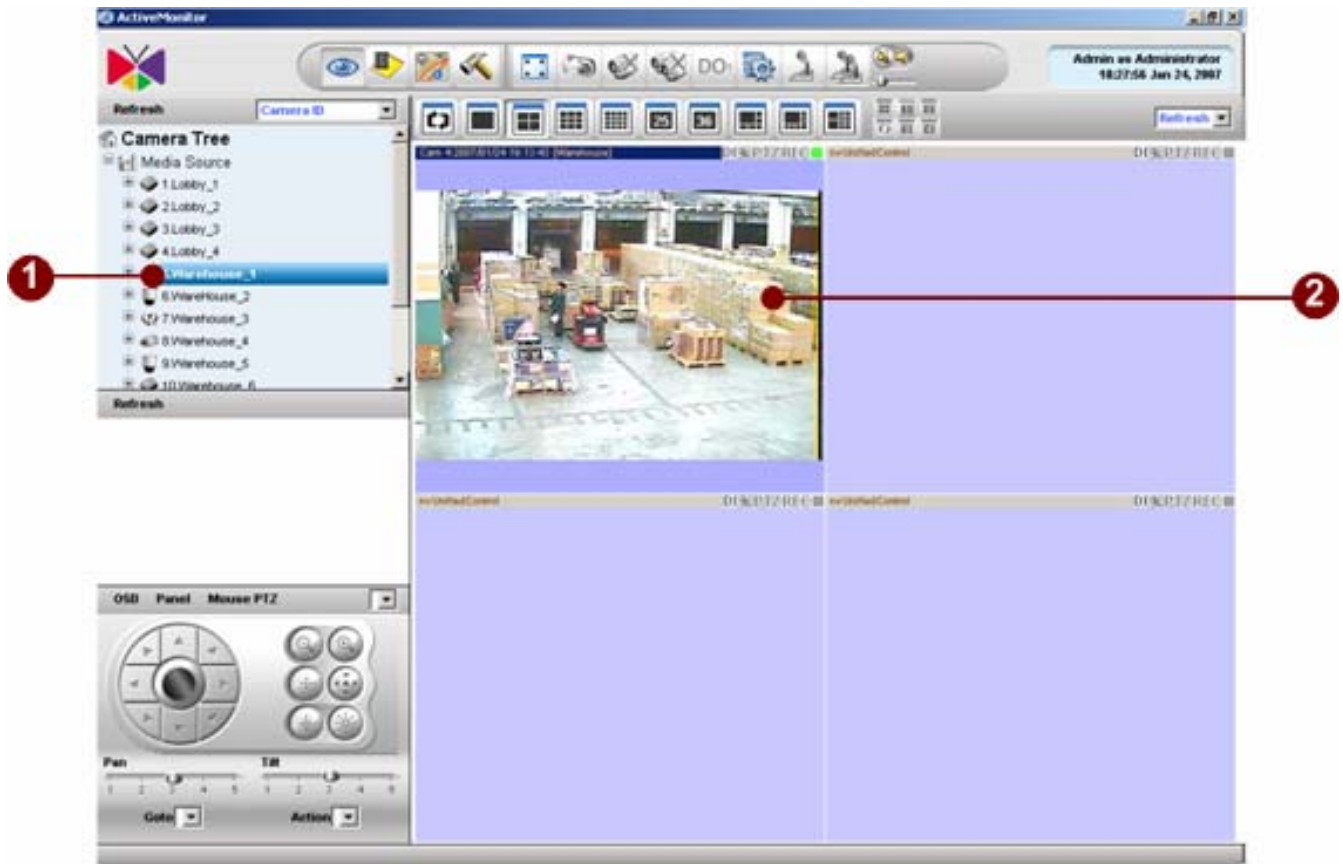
ActiveMonitor

DO

Admin as Administrator
18:27:56 Jan 24, 2007

Refresh
Camera ID

Refresh

Camera Tree
Media Source
1.Lobby_1
2.Lobby_2
3.Lobby_3
4.Lobby_4
5.Warehouse_1
6.WareHouse_2
7.Warehouse_3
8.Warehouse_4
9.Warehouse_5
10.Warehouse_6

Refresh

1

Cam 4 2007/01/24 18:13:40 [Warehouse]
DI PTZ REC
nvUnifiedControl
DI PTZ REC

2

nvUnifiedControl
DI PTZ REC
nvUnifiedControl
DI PTZ REC

OSD Panel Mouse PTZ

Pan
1 2 3 4 5
Tilt
1 2 3 4 5

Goto
Action